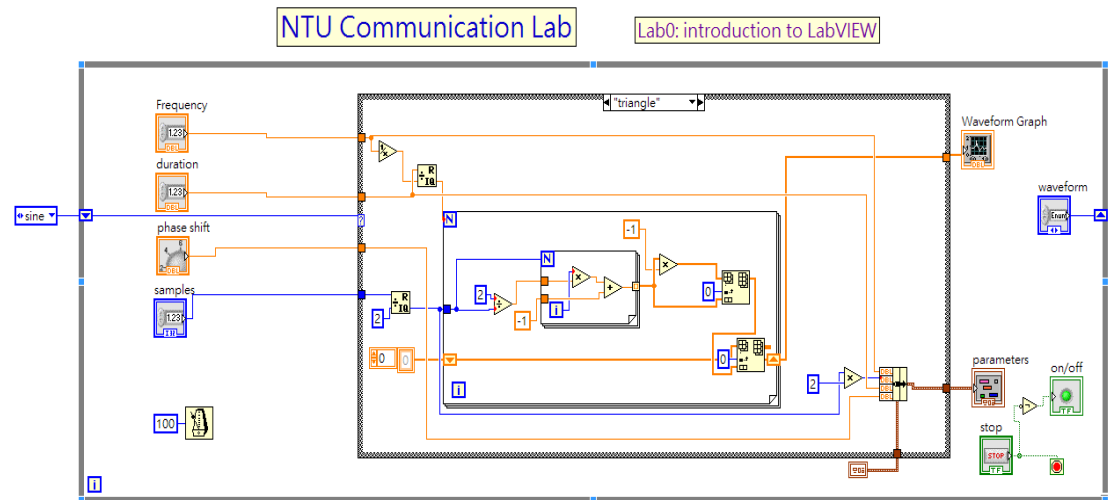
NTU Communication Lab

Lab0: introduction to LabVIEW

Frequency

duration

phase shift

samples

sine

"triangle"

N

N

i

i

i

-1

2

2

-1

0

0

0

0

2

100

Waveform Graph

waveform

parameters

on/off

stop

STOP